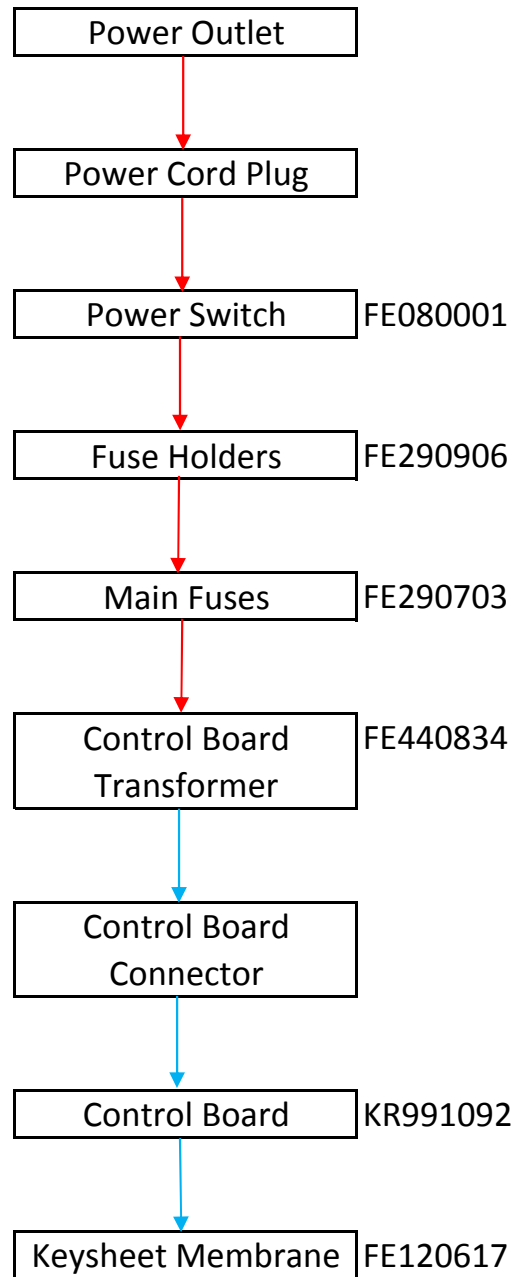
Power Outlet

Power Cord Plug

Power Switch FE080001

Fuse Holders FE290906

Main Fuses FE290703

Control Board Transformer FE440834

Control Board Connector

Control Board KR991092

Keysheet Membrane FE120617